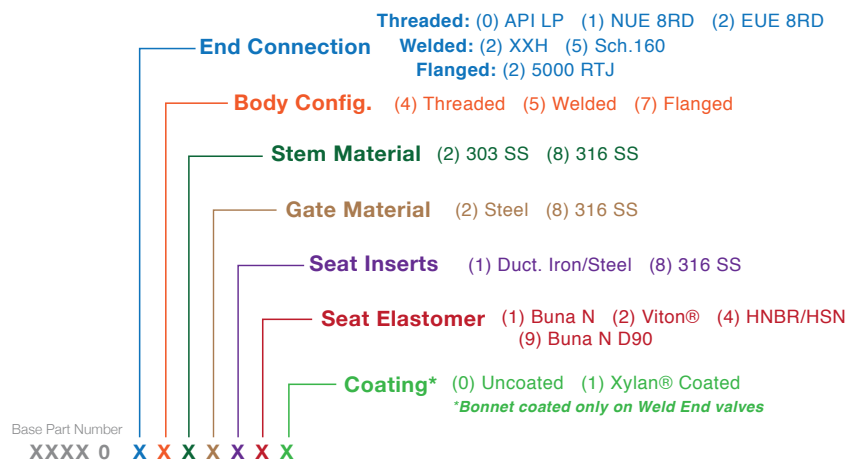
End Connection
Threaded: (0) API LP (1) NUE 8RD (2) EUE 8RD
Welded: (2) XXH (5) Sch.160
Flanged: (2) 5000 RTJ

Body Config. (4) Threaded (5) Welded (7) Flanged

Stem Material (2) 303 SS (8) 316 SS

Gate Material (2) Steel (8) 316 SS

Seat Inserts (1) Duct. Iron/Steel (8) 316 SS

Seat Elastomer (1) Buna N (2) Viton® (4) HNBR/HSN (9) Buna N D90

Coating* (0) Uncoated (1) Xylan® Coated
*Bonnet coated only on Weld End valves

Base Part Number
XXXX 0 X X X X X X X